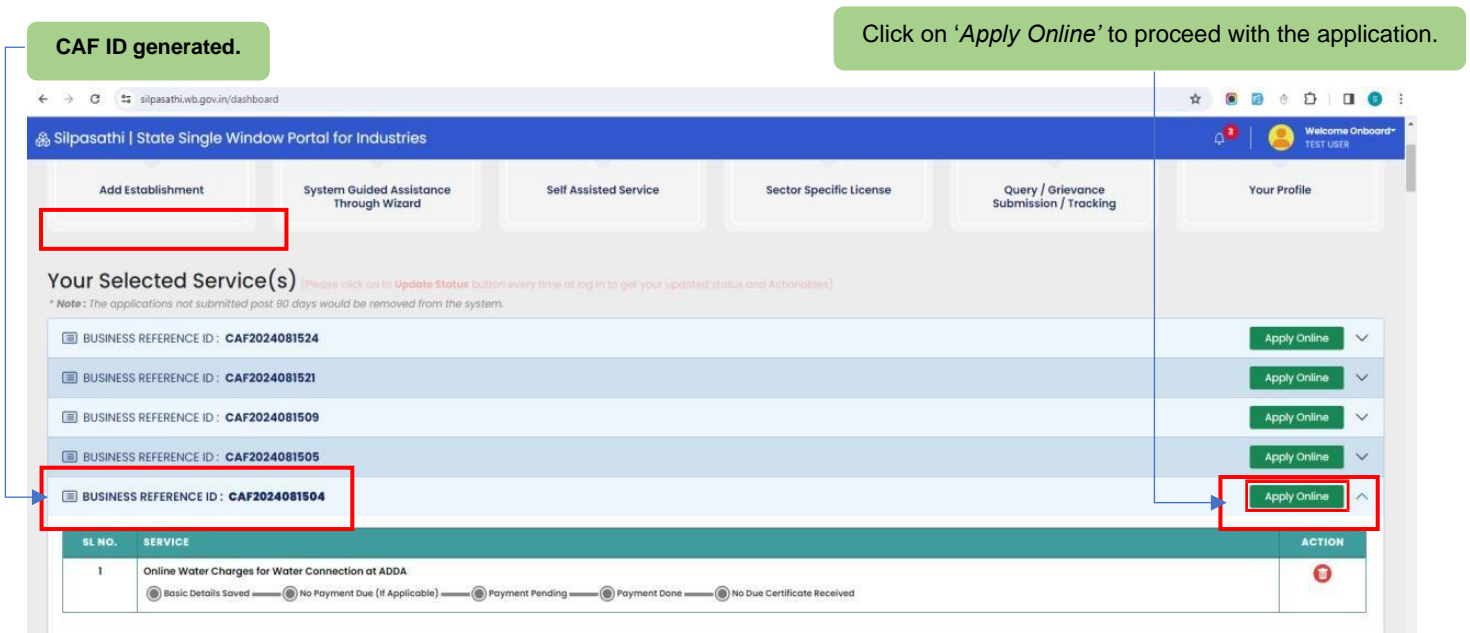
CAF ID generated.

Click on '*Apply Online'* to proceed with the application.

silpasathi.wb.gov.in/dashboard

Silpasathi | State Single Window Portal for Industries

3

Welcome Onboard
TEST USER

Add Establishment

System Guided Assistance Through Wizard

Self Assisted Service

Sector Specific License

Query / Grievance Submission / Tracking

Your Profile

Your Selected Service(s) (Please click on to Update Status button every time at log in to get your updated status and Actionables)

* Note : The applications not submitted post 90 days would be removed from the system.

BUSINESS REFERENCE ID : CAF2024081524 Apply Online

BUSINESS REFERENCE ID : CAF2024081521 Apply Online

BUSINESS REFERENCE ID : CAF2024081509 Apply Online

BUSINESS REFERENCE ID : CAF2024081505 Apply Online

BUSINESS REFERENCE ID : CAF2024081504 Apply Online

| SL NO. | SERVICE | ACTION |
|---|---|---|
| 1 | Online Water Charges for Water Connection at ADDA<br>Basic Details Saved — No Payment Due (If Applicable) — Payment Pending — Payment Done — No Due Certificate Received | |